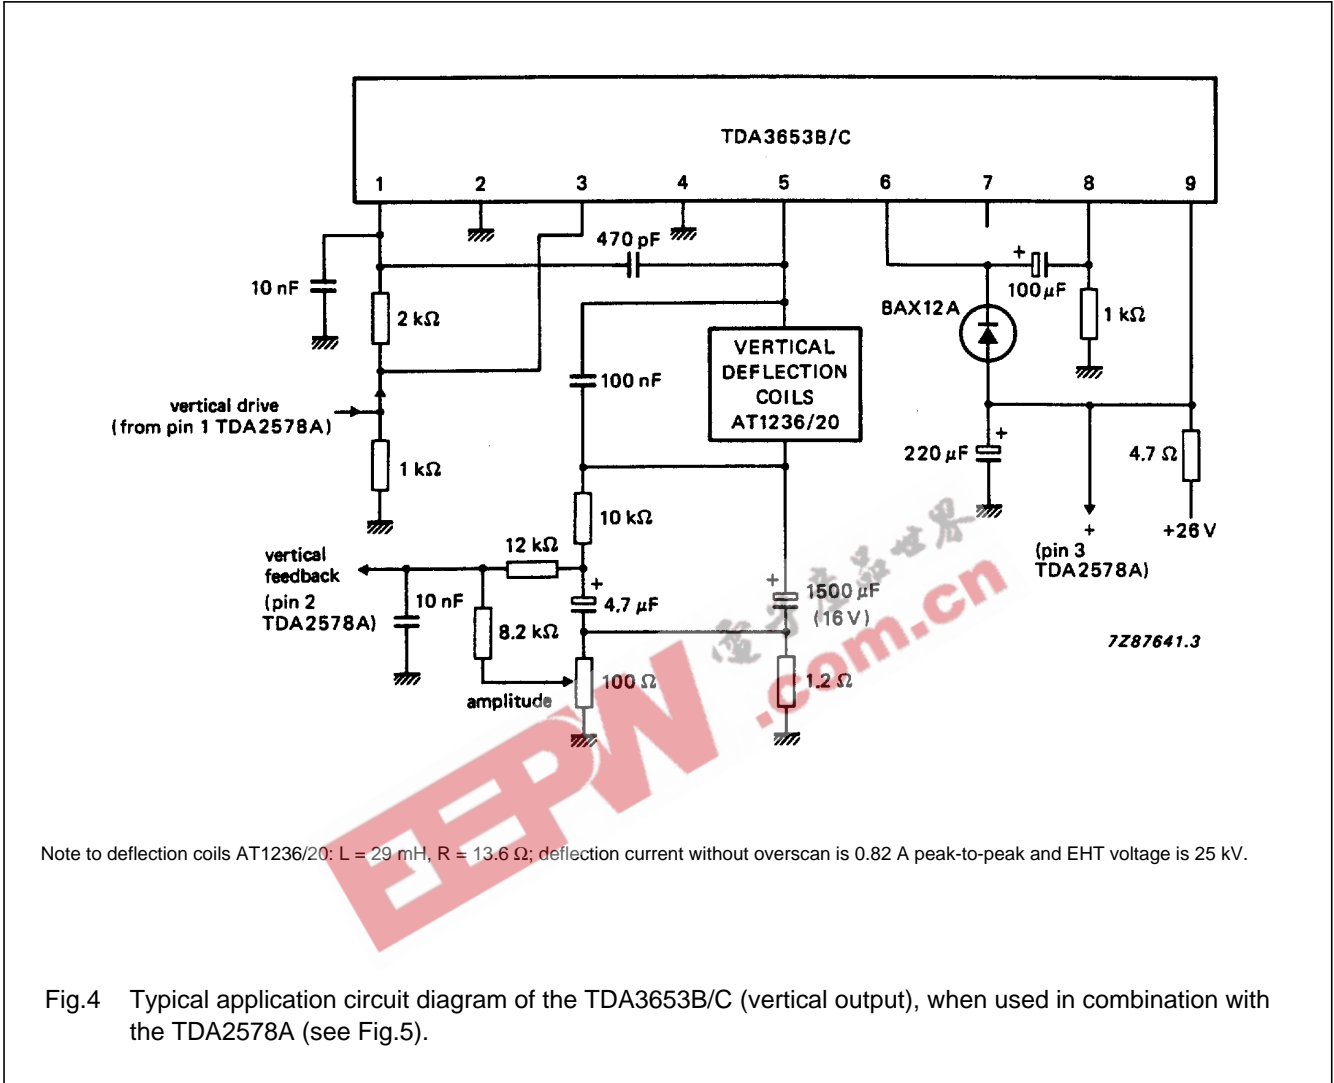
TDA3653B/C

1 2 3 4 5 6 7 8 9

470 pF

10 nF

2 kΩ

100 nF

VERTICAL DEFLECTION COILS AT1236/20

BAX12A

100 $\mu$F

1 kΩ

vertical drive (from pin 1 TDA2578A)

1 kΩ

10 kΩ

220 $\mu$F

4.7 Ω

+

+

+26 V

(pin 3 TDA2578A)

vertical feedback

(pin 2 TDA2578A)

12 kΩ

10 nF

+

4.7 $\mu$F

8.2 kΩ

+

1500 $\mu$F (16 V)

7Z87641.3

amplitude

100 Ω

1.2 Ω

EEPW

.com.cn

电子产品世界

Note to deflection coils AT1236/20: L = 29 mH, R = 13.6 Ω; deflection current without overscan is 0.82 A peak-to-peak and EHT voltage is 25 kV.

Fig.4 Typical application circuit diagram of the TDA3653B/C (vertical output), when used in combination with the TDA2578A (see Fig.5).